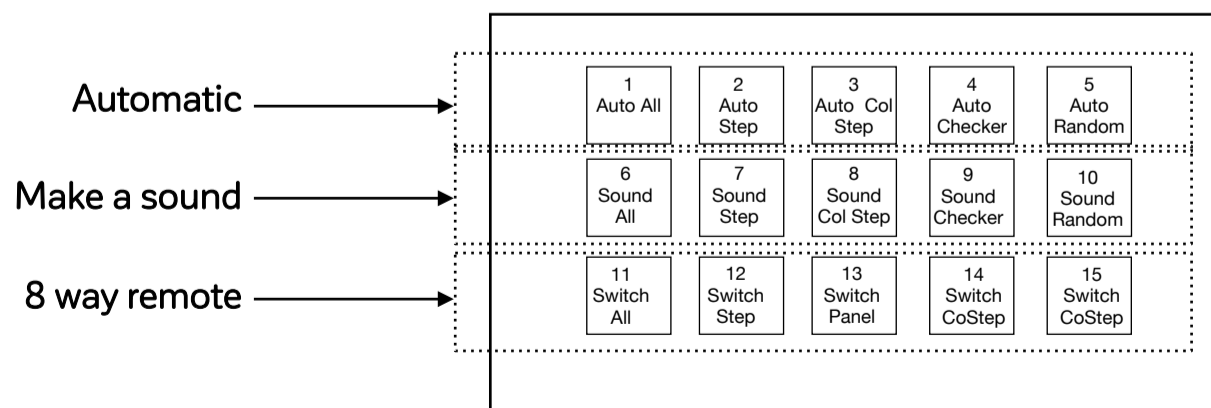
Automatic

1
Auto All

2
Auto
Step

3
Auto Col
Step

4
Auto
Checker

5
Auto
Random

Make a sound

6
Sound
All

7
Sound
Step

8
Sound
Col Step

9
Sound
Checker

10
Sound
Random

8 way remote

11
Switch
All

12
Switch
Step

13
Switch
Panel

14
Switch
CoStep

15
Switch
CoStep